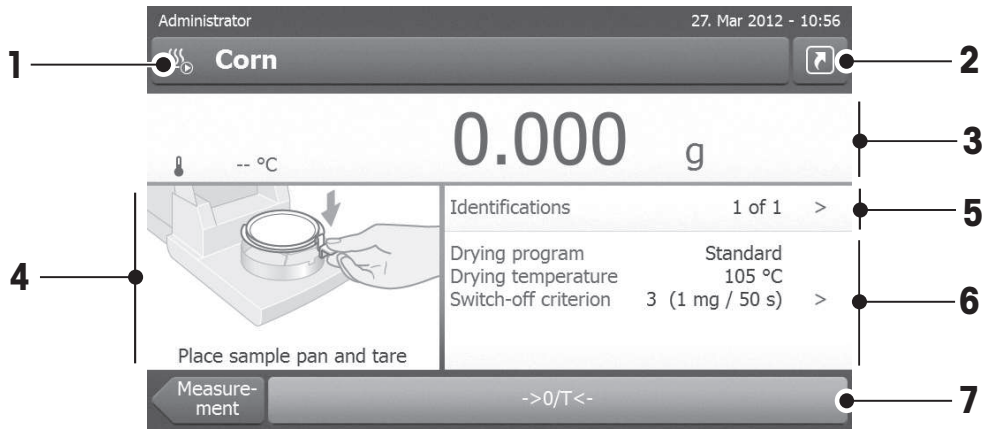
Administrator

27. Mar 2012 - 10:56

1

Corn

2

0.000 g

3

-- °C

4

Place sample pan and tare

Identifications 1 of 1 >

5

Drying program Standard
Drying temperature 105 °C
Switch-off criterion 3 (1 mg / 50 s) >

6

Measurement

->0/T<-

7